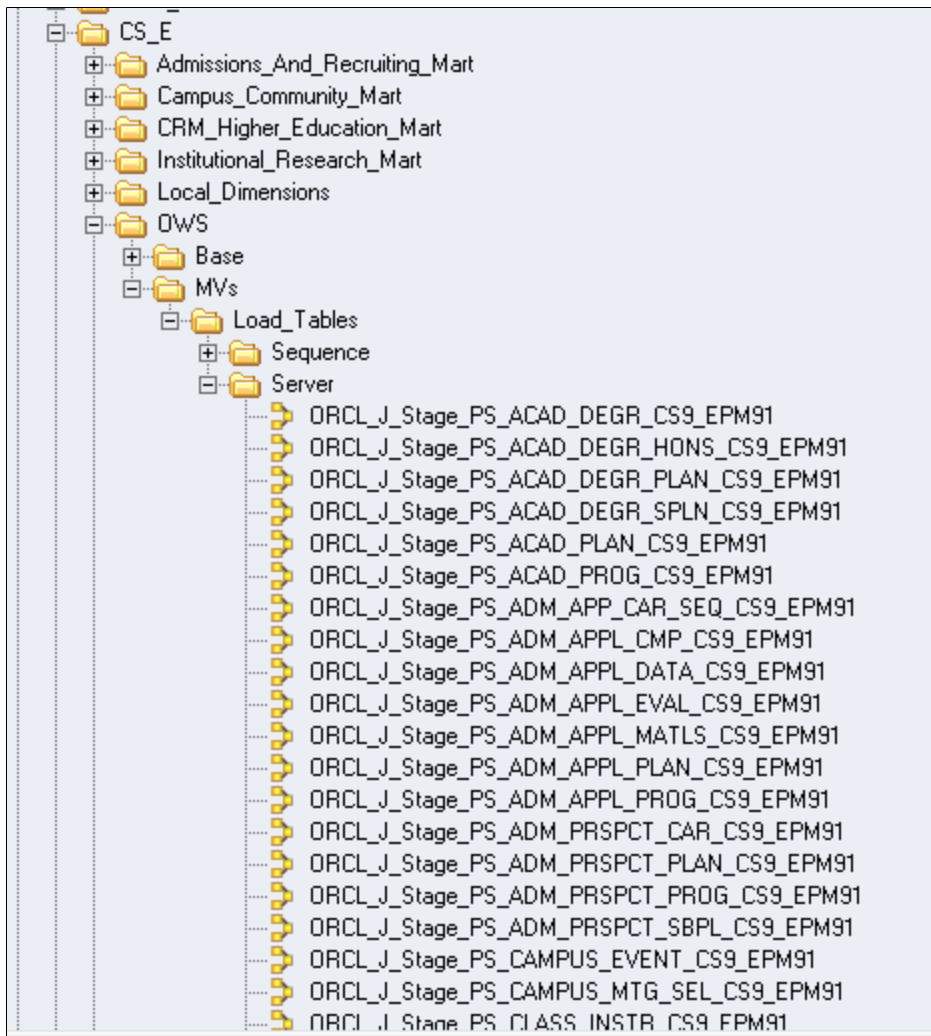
CS_E
Admissions_And_Recruiting_Mart
Campus_Community_Mart
CRM_Higher_Education_Mart
Institutional_Research_Mart
Local_Dimensions
OWS
Base
MVs
Load_Tables
Sequence
Server
ORCL_J_Stage_PS_ACAD_DEGR_CS9_EPM91
ORCL_J_Stage_PS_ACAD_DEGR_HONS_CS9_EPM91
ORCL_J_Stage_PS_ACAD_DEGR_PLAN_CS9_EPM91
ORCL_J_Stage_PS_ACAD_DEGR_SPLN_CS9_EPM91
ORCL_J_Stage_PS_ACAD_PLAN_CS9_EPM91
ORCL_J_Stage_PS_ACAD_PROG_CS9_EPM91
ORCL_J_Stage_PS_ADM_APP_CAR_SEQ_CS9_EPM91
ORCL_J_Stage_PS_ADM_APPL_CMP_CS9_EPM91
ORCL_J_Stage_PS_ADM_APPL_DATA_CS9_EPM91
ORCL_J_Stage_PS_ADM_APPL_EVAL_CS9_EPM91
ORCL_J_Stage_PS_ADM_APPL_MATLS_CS9_EPM91
ORCL_J_Stage_PS_ADM_APPL_PLAN_CS9_EPM91
ORCL_J_Stage_PS_ADM_APPL_PROG_CS9_EPM91
ORCL_J_Stage_PS_ADM_PRSPCT_CAR_CS9_EPM91
ORCL_J_Stage_PS_ADM_PRSPCT_PLAN_CS9_EPM91
ORCL_J_Stage_PS_ADM_PRSPCT_PROG_CS9_EPM91
ORCL_J_Stage_PS_ADM_PRSPCT_SBPL_CS9_EPM91
ORCL_J_Stage_PS_CAMPUS_EVENT_CS9_EPM91
ORCL_J_Stage_PS_CAMPUS_MTG_SEL_CS9_EPM91
ORCL_J_Stage_PS_CLASS_INSTR_CS9_EPM91